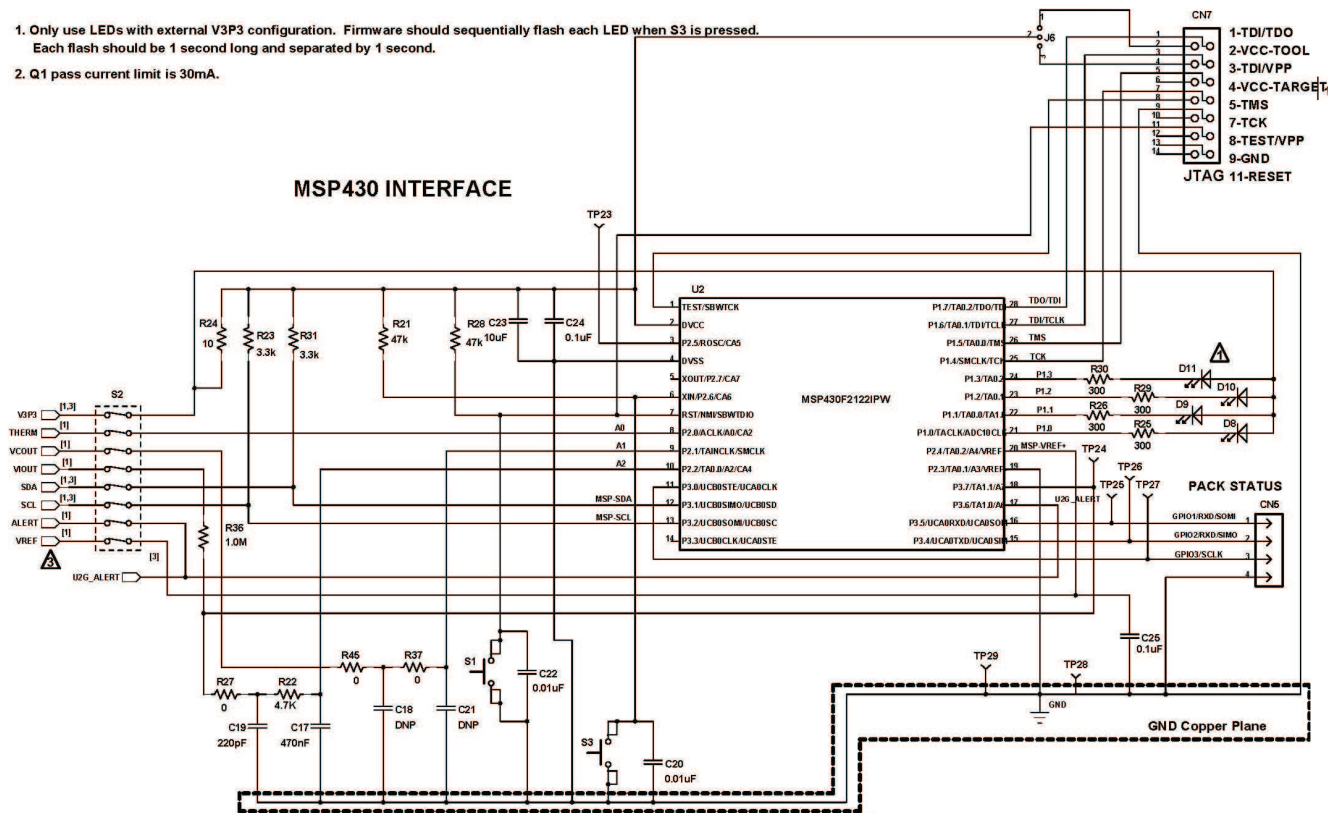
1. Only use LEDs with external V3P3 configuration. Firmware should sequentially flash each LED when S3 is pressed. Each flash should be 1 second long and separated by 1 second.

2. Q1 pass current limit is 30mA.

MSP430 INTERFACE

J6
CN7
1-TDI/TDO
2-VCC-TOOL
3-TDI/VPP
4-VCC-TARGET
5-TMS
7-TCK
8-TEST/VPP
9-GND
JTAG 11-RESET

TP23
U2
MSP430F2122IPW
1 TEST/SBWTCK
2 DVCC
3 P2.5/ROSC/CA5
4 DVSS
5 XOUT/P2.7/CA7
6 XIN/P2.6/CA6
7 RST/NMI/SBWTDIO
8 P2.0/ACLK/A0/CA2
9 P2.1/TAINCLK/SMCLK
10 P2.2/TA0.0/A2/CA4
11 P3.0/UCB0STE/UCA0CLK
12 P3.1/UCB0SIMO/UCB0SD
13 P3.2/UCB0SOMI/UCB0SC
14 P3.3/UCB0CLK/UCA0STE
28 P1.7/TA0.2/TDO/TDI
27 P1.6/TA0.1/TDI/TCLK
26 P1.5/TA0.0/TMS
25 P1.4/SMCLK/TCK
24 P1.3/TA0.2
23 P1.2/TA0.1
22 P1.1/TA0.0/TA1.1
21 P1.0/TACLK/ADC10CLK
20 P2.4/TA0.2/A4/VREF
19 P2.3/TA0.1/A3/VREF
18 P3.7/TA1.1/A7
17 P3.6/TA1.0/A6
16 P3.5/UCA0RXD/UCA0SOMI
15 P3.4/UCA0TXD/UCA0SIMO

TDO/TDI
TDI/TCLK
TMS
TCK
P1.3
P1.2
P1.1
P1.0
MSP-VREF+
U2G_ALERT
A0
A1
A2
MSP-SDA
MSP-SCL

R24 10
R23 3.3k
R31 3.3k
R21 47k
R28 47k
C23 10uF
C24 0.1uF
R30 300
R29 300
R26 300
R25 300
D11
D10
D9
D8

S2
V3P3 [1,3]
THERM [1]
VCOUT [1]
VIOUT [1]
SDA [1,3]
SCL [1,3]
ALERT [1]
VREF [1]
[3]
U2G_ALERT
R36 1.0M

TP24
TP25
TP26
TP27
PACK STATUS
CN5
GPIO1/RXD/SOMI 1
GPIO2/RXD/SIMO 2
GPIO3/SCLK 3
4
C25 0.1uF

R45 0
R37 0
R27 0
R22 4.7K
C19 220pF
C17 470nF
C18 DNP
C21 DNP
S1
C22 0.01uF
S3
C20 0.01uF
TP29
TP28
GND
GND Copper Plane